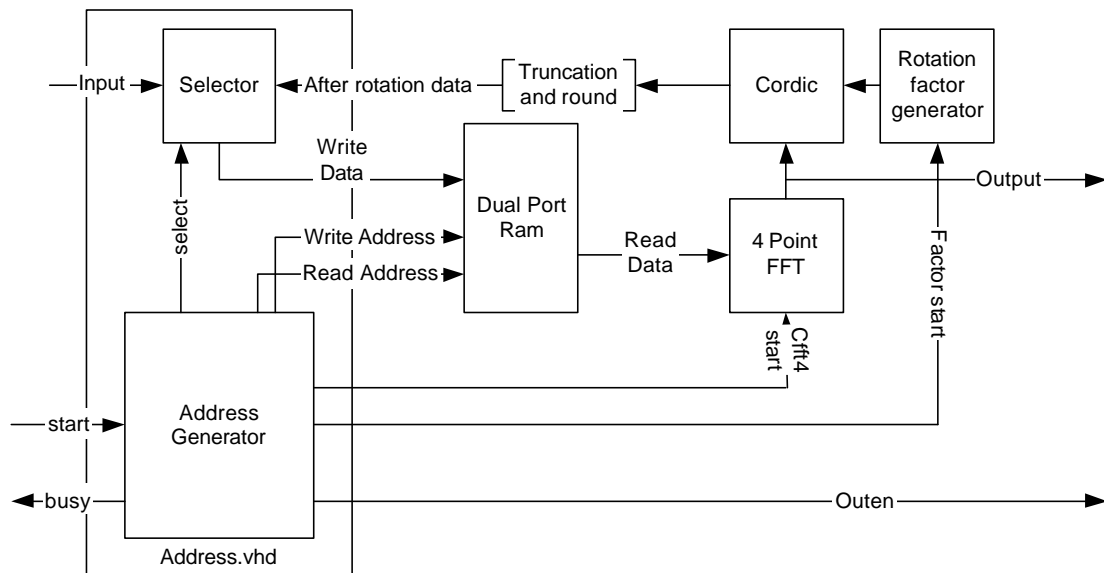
Input
Selector
After rotation data
Truncation and round
Cordic
Rotation factor generator
Write Data
Dual Port Ram
Output
select
Write Address
Read Address
Read Data
4 Point FFT
Factor start
Cfft4 start
start
Address Generator
busy
Outen
Address.vhd